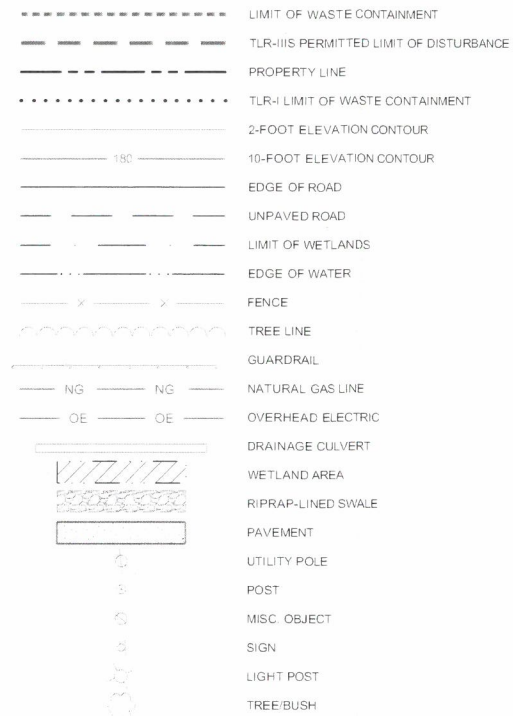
LIMIT OF WASTE CONTAINMENT
TLR-IIIS PERMITTED LIMIT OF DISTURBANCE
PROPERTY LINE
TLR-I LIMIT OF WASTE CONTAINMENT
2-FOOT ELEVATION CONTOUR
180
10-FOOT ELEVATION CONTOUR
EDGE OF ROAD
UNPAVED ROAD
LIMIT OF WETLANDS
EDGE OF WATER
FENCE
TREE LINE
GUARDRAIL
NG NG
NATURAL GAS LINE
OE OE
OVERHEAD ELECTRIC
DRAINAGE CULVERT
WETLAND AREA
RIPRAP-LINED SWALE
PAVEMENT
UTILITY POLE
POST
MISC. OBJECT
SIGN
LIGHT POST
TREE/BUSH